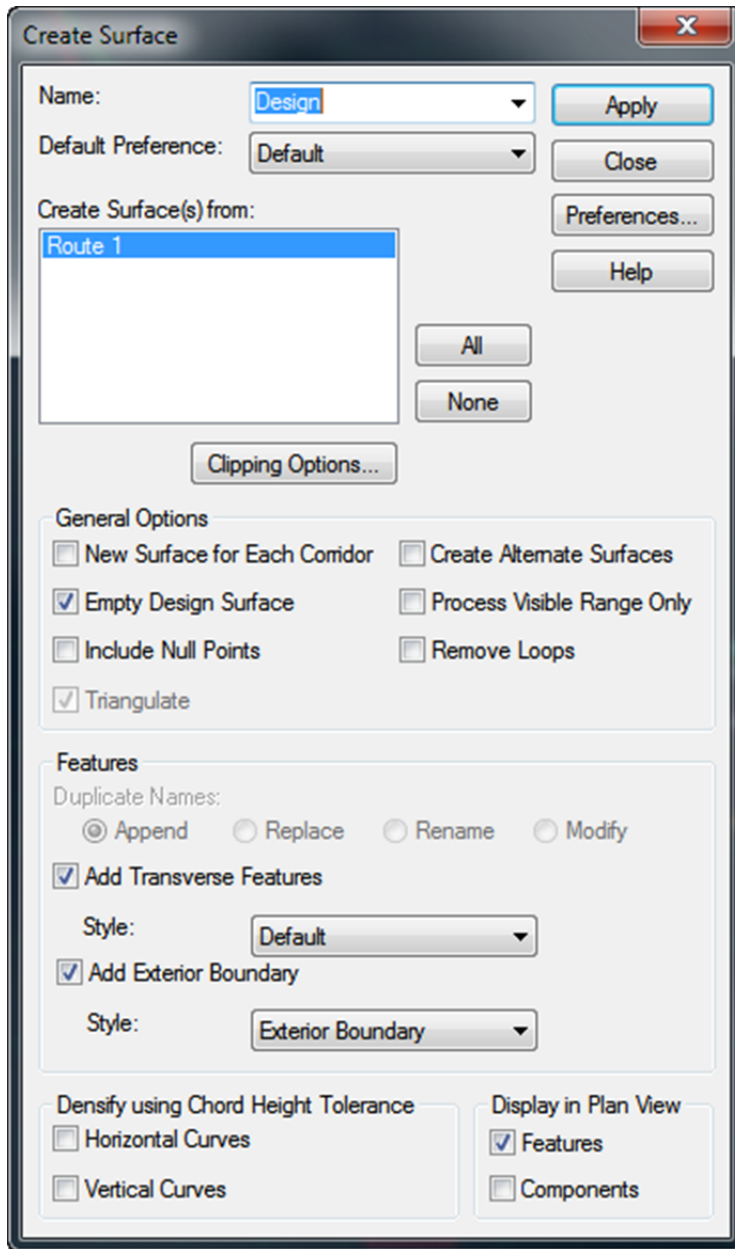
Create Surface

Name: Design

Default Preference: Default

Apply

Close

Preferences...

Help

Create Surface(s) from:

Route 1

All

None

Clipping Options...

General Options

New Surface for Each Corridor

Create Alternate Surfaces

Empty Design Surface

Process Visible Range Only

Include Null Points

Remove Loops

Triangulate

Features

Duplicate Names:

Append

Replace

Rename

Modify

Add Transverse Features

Style: Default

Add Exterior Boundary

Style: Exterior Boundary

Densify using Chord Height Tolerance

Horizontal Curves

Vertical Curves

Display in Plan View

Features

Components